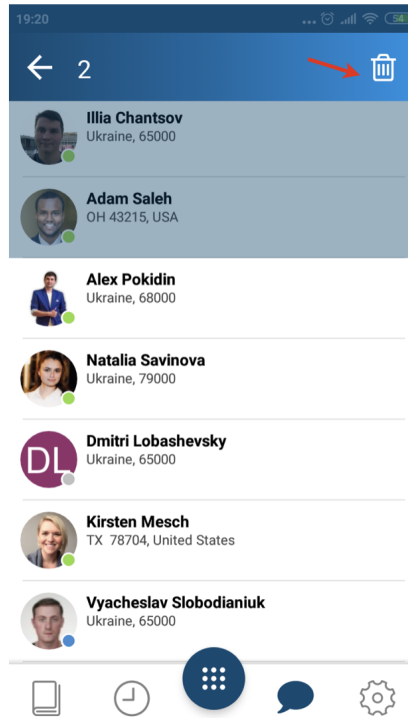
19:20

2

Illia Chantsov
Ukraine, 65000

Adam Saleh
OH 43215, USA

Alex Pokidin
Ukraine, 68000

Natalia Savinova
Ukraine, 79000

DL
Dmitri Lobashevsky
Ukraine, 65000

Kirsten Mesch
TX 78704, United States

Vyacheslav Slobodianiuk
Ukraine, 65000